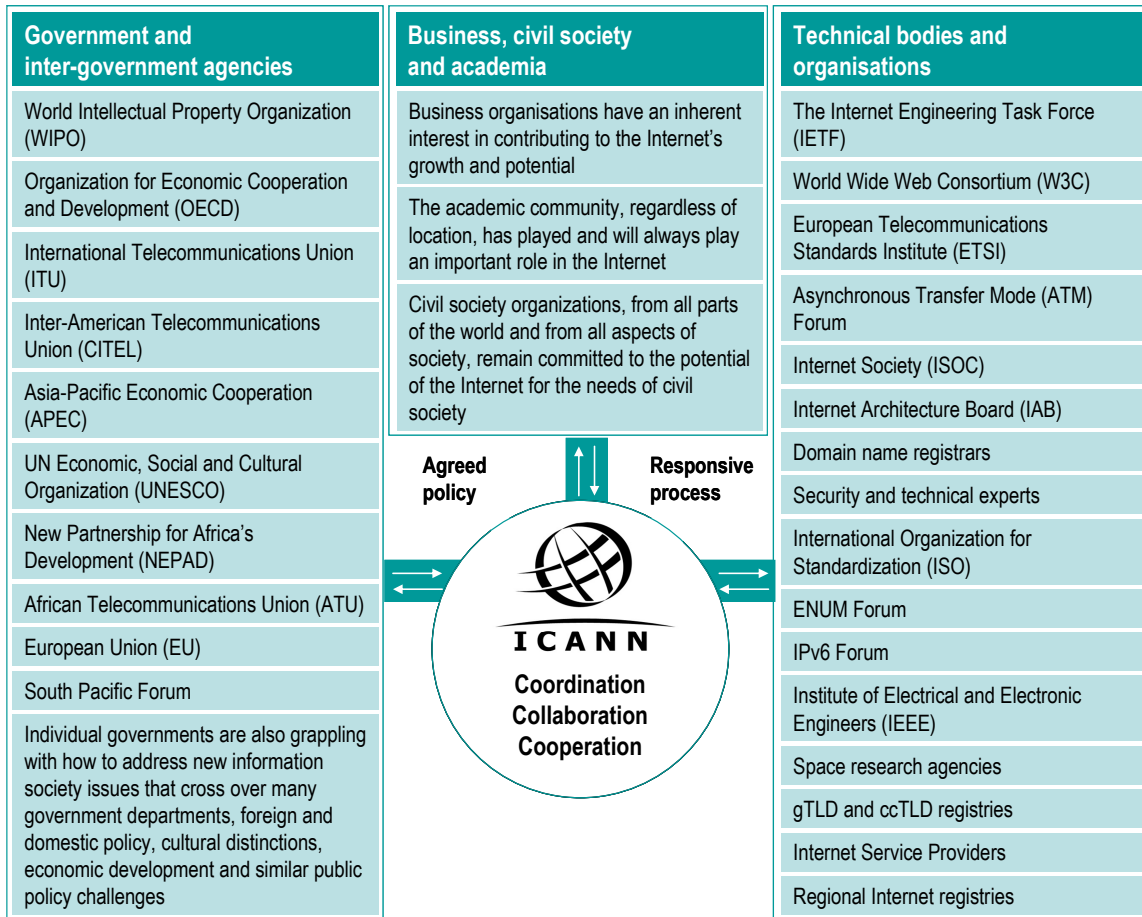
Government and inter-government agencies

World Intellectual Property Organization (WIPO)

Organization for Economic Cooperation and Development (OECD)

International Telecommunications Union (ITU)

Inter-American Telecommunications Union (CITEL)

Asia-Pacific Economic Cooperation (APEC)

UN Economic, Social and Cultural Organization (UNESCO)

New Partnership for Africa's Development (NEPAD)

African Telecommunications Union (ATU)

European Union (EU)

South Pacific Forum

Individual governments are also grappling with how to address new information society issues that cross over many government departments, foreign and domestic policy, cultural distinctions, economic development and similar public policy challenges

Business, civil society and academia

Business organisations have an inherent interest in contributing to the Internet's growth and potential

The academic community, regardless of location, has played and will always play an important role in the Internet

Civil society organizations, from all parts of the world and from all aspects of society, remain committed to the potential of the Internet for the needs of civil society

Agreed policy

Responsive process

ICANN

Coordination
Collaboration
Cooperation

Technical bodies and organisations

The Internet Engineering Task Force (IETF)

World Wide Web Consortium (W3C)

European Telecommunications Standards Institute (ETSI)

Asynchronous Transfer Mode (ATM) Forum

Internet Society (ISOC)

Internet Architecture Board (IAB)

Domain name registrars

Security and technical experts

International Organization for Standardization (ISO)

ENUM Forum

IPv6 Forum

Institute of Electrical and Electronic Engineers (IEEE)

Space research agencies

gTLD and ccTLD registries

Internet Service Providers

Regional Internet registries